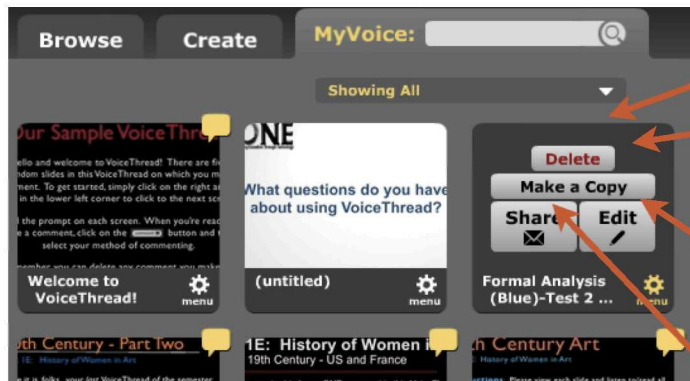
Browse

Create

MyVoice:

Showing All

Our Sample VoiceThre

Hello and welcome to VoiceThread! There are fi random slides in this VoiceThread on which you m comment. To get started, simply click on the right a in the lower left corner to click to the next sc

the prompt on each screen. When you're read e a comment, click on the button and t select your method of commenting.

Welcome to VoiceThread!

menu

ONE

What questions do you have about using VoiceThread?

(untitled)

menu

Delete

Make a Copy

Share

Edit

Formal Analysis (Blue)-Test 2 ...

menu

9th Century - Part Two

1E: History of Women in Art

1E: History of Women i

19th Century - US and France

h Century Art